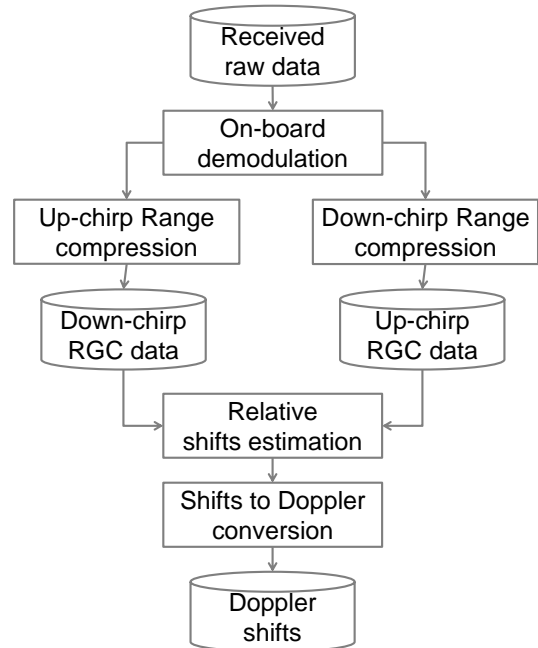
Received raw data

On-board demodulation

Up-chirp Range compression

Down-chirp Range compression

Down-chirp RGC data

Up-chirp RGC data

Relative shifts estimation

Shifts to Doppler conversion

Doppler shifts